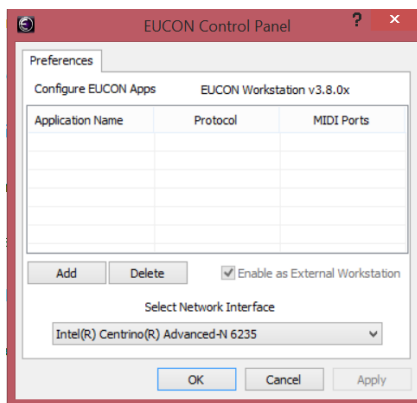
EUCON Control Panel

?

Preferences

Configure EUCON Apps

EUCON Workstation v3.8.0x

| Application Name | Protocol | MIDI Ports |
|---|---|---|
| | | |

Add

Delete

Enable as External Workstation

Select Network Interface

Intel(R) Centrino(R) Advanced-N 6235

OK

Cancel

Apply